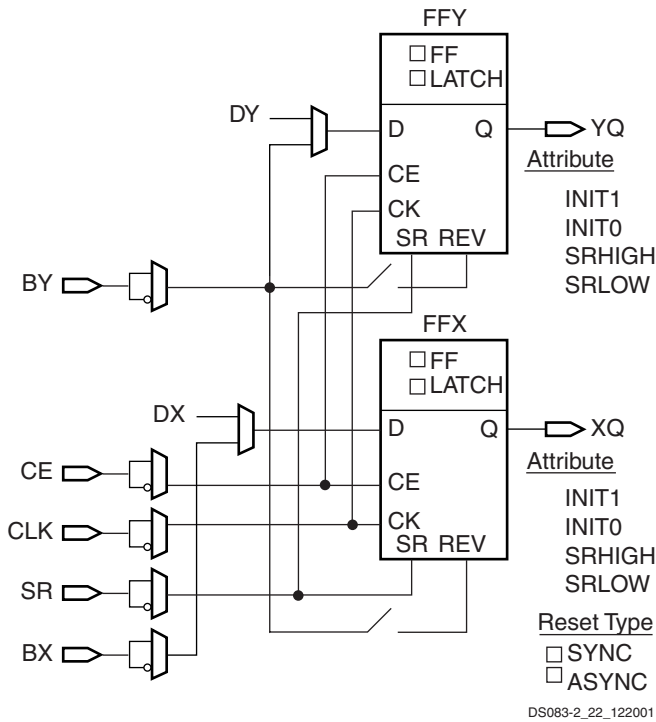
FFY
☐FF
☐LATCH
DY
D
Q
YQ
Attribute
CE
CK
INIT1
INIT0
SR REV
SRHIGH
BY
SRLOW
FFX
☐FF
☐LATCH
DX
D
Q
XQ
Attribute
CE
CE
INIT1
CLK
CK
INIT0
SR REV
SRHIGH
SR
SRLOW
Reset Type
BX
☐SYNC
☐ASYNC
DS083-2_22_122001